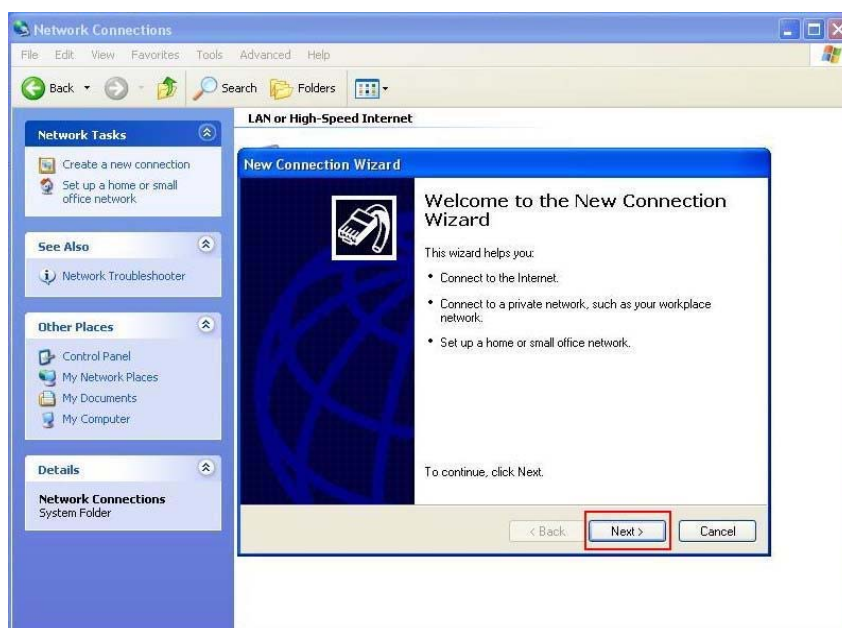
Network Connections

File Edit View Favorites Tools Advanced Help

Back Search Folders

Network Tasks

Create a new connection

Set up a home or small office network

See Also

Network Troubleshooter

Other Places

Control Panel

My Network Places

My Documents

My Computer

Details

Network Connections
System Folder

LAN or High-Speed Internet

New Connection Wizard

Welcome to the New Connection Wizard

This wizard helps you:

• Connect to the Internet.

• Connect to a private network, such as your workplace network.

• Set up a home or small office network.

To continue, click Next.

< Back Next > Cancel